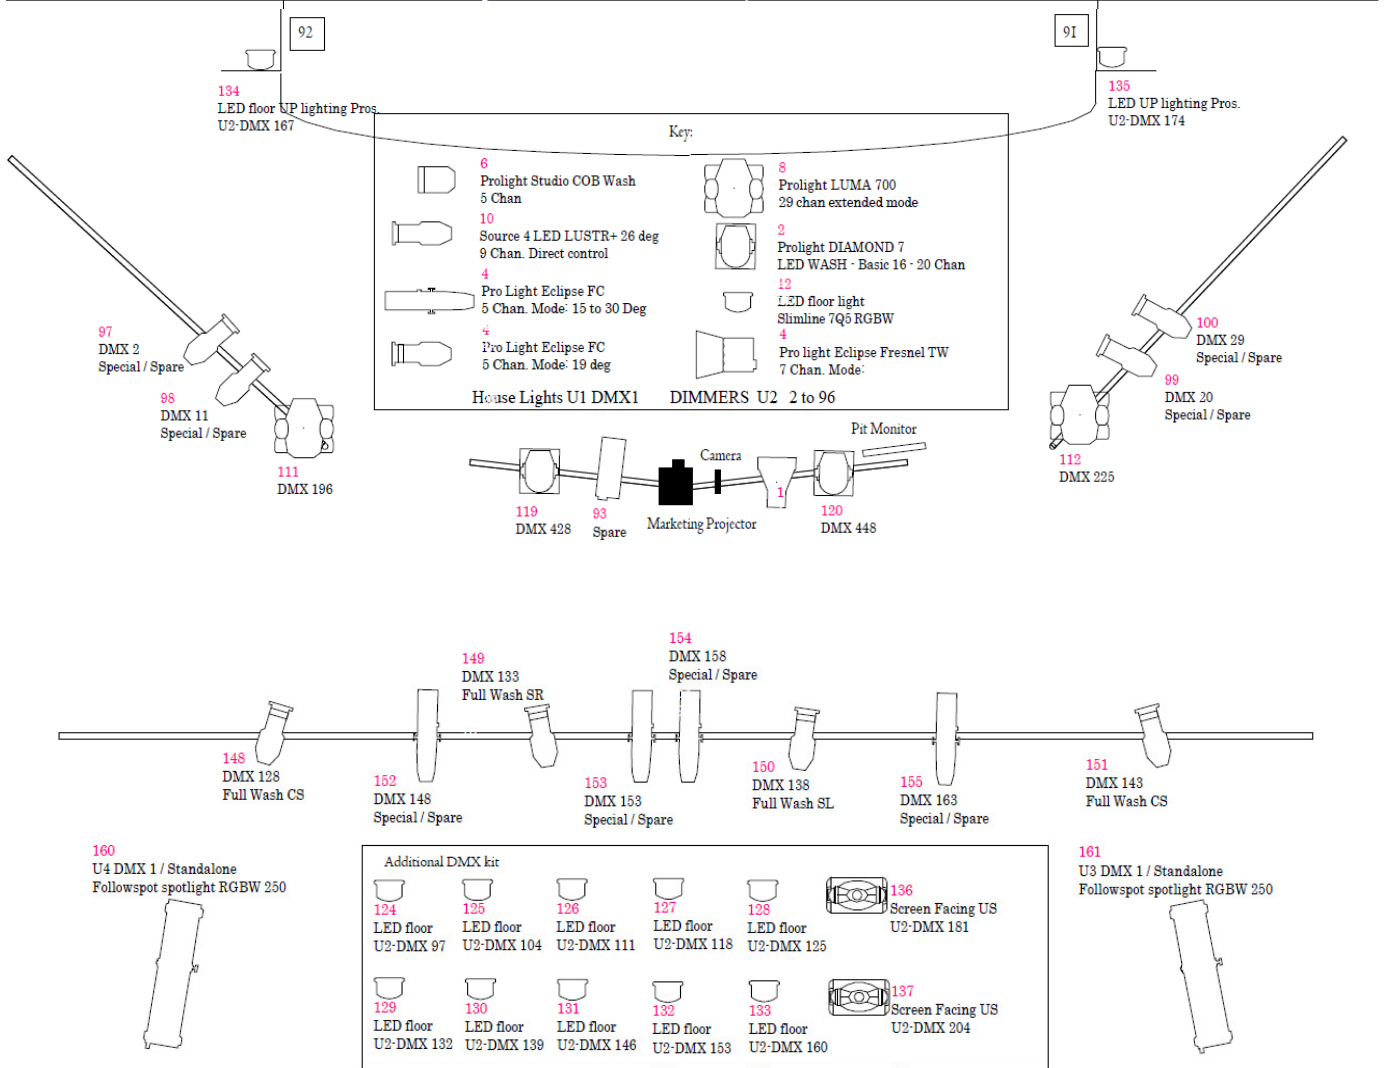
92

91

134
LED floor UP lighting Pros.
U2-DMX 167

135
LED UP lighting Pros.
U2-DMX 174

Key:

6
Prolight Studio COB Wash
5 Chan

10
Source 4 LED LUSTR+ 26 deg
9 Chan. Direct control

4
Pro Light Eclipse FC
5 Chan. Mode: 15 to 30 Deg

4
Pro Light Eclipse FC
5 Chan. Mode: 19 deg

8
Prolight LUMA 700
29 chan extended mode

2
Prolight DIAMOND 7
LED WASH - Basic 16 - 20 Chan

12
LED floor light
Slimline 7Q5 RGBW

4
Pro light Eclipse Fresnel TW
7 Chan. Mode:

House Lights U1 DMX1 DIMMERS U2 2 to 96

97
DMX 2
Special / Spare

98
DMX 11
Special / Spare

111
DMX 196

100
DMX 29
Special / Spare

99
DMX 20
Special / Spare

112
DMX 225

Pit Monitor

Camera

1

119
DMX 428

93
Spare

Marketing Projector

120
DMX 448

149
DMX 133
Full Wash SR

154
DMX 158
Special / Spare

148
DMX 128
Full Wash CS

152
DMX 148
Special / Spare

153
DMX 153
Special / Spare

150
DMX 138
Full Wash SL

155
DMX 163
Special / Spare

151
DMX 143
Full Wash CS

160
U4 DMX 1 / Standalone
Followspot spotlight RGBW 250

161
U3 DMX 1 / Standalone
Followspot spotlight RGBW 250

Additional DMX kit

124
LED floor
U2-DMX 97

125
LED floor
U2-DMX 104

126
LED floor
U2-DMX 111

127
LED floor
U2-DMX 118

128
LED floor
U2-DMX 125

136
Screen Facing US
U2-DMX 181

129
LED floor
U2-DMX 132

130
LED floor
U2-DMX 139

131
LED floor
U2-DMX 146

132
LED floor
U2-DMX 153

133
LED floor
U2-DMX 160

137
Screen Facing US
U2-DMX 204